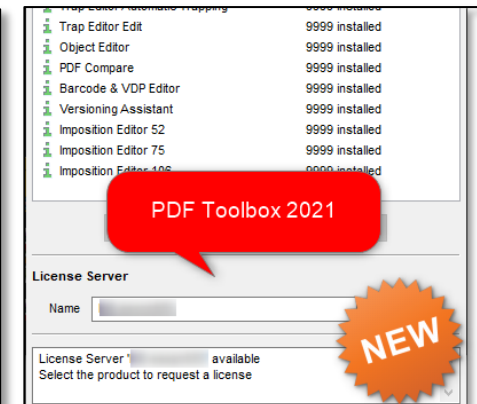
Trap Editor Automatic Trapping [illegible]
Trap Editor Edit 9999 installed
Object Editor 9999 installed
PDF Compare 9999 installed
Barcode & VDP Editor 9999 installed
Versioning Assistant 9999 installed
Imposition Editor 52 9999 installed
Imposition Editor 75 9999 installed
Imposition Editor 106 9999 installed

PDF Toolbox 2021

License Server

Name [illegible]

NEW

License Server '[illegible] available
Select the product to request a license